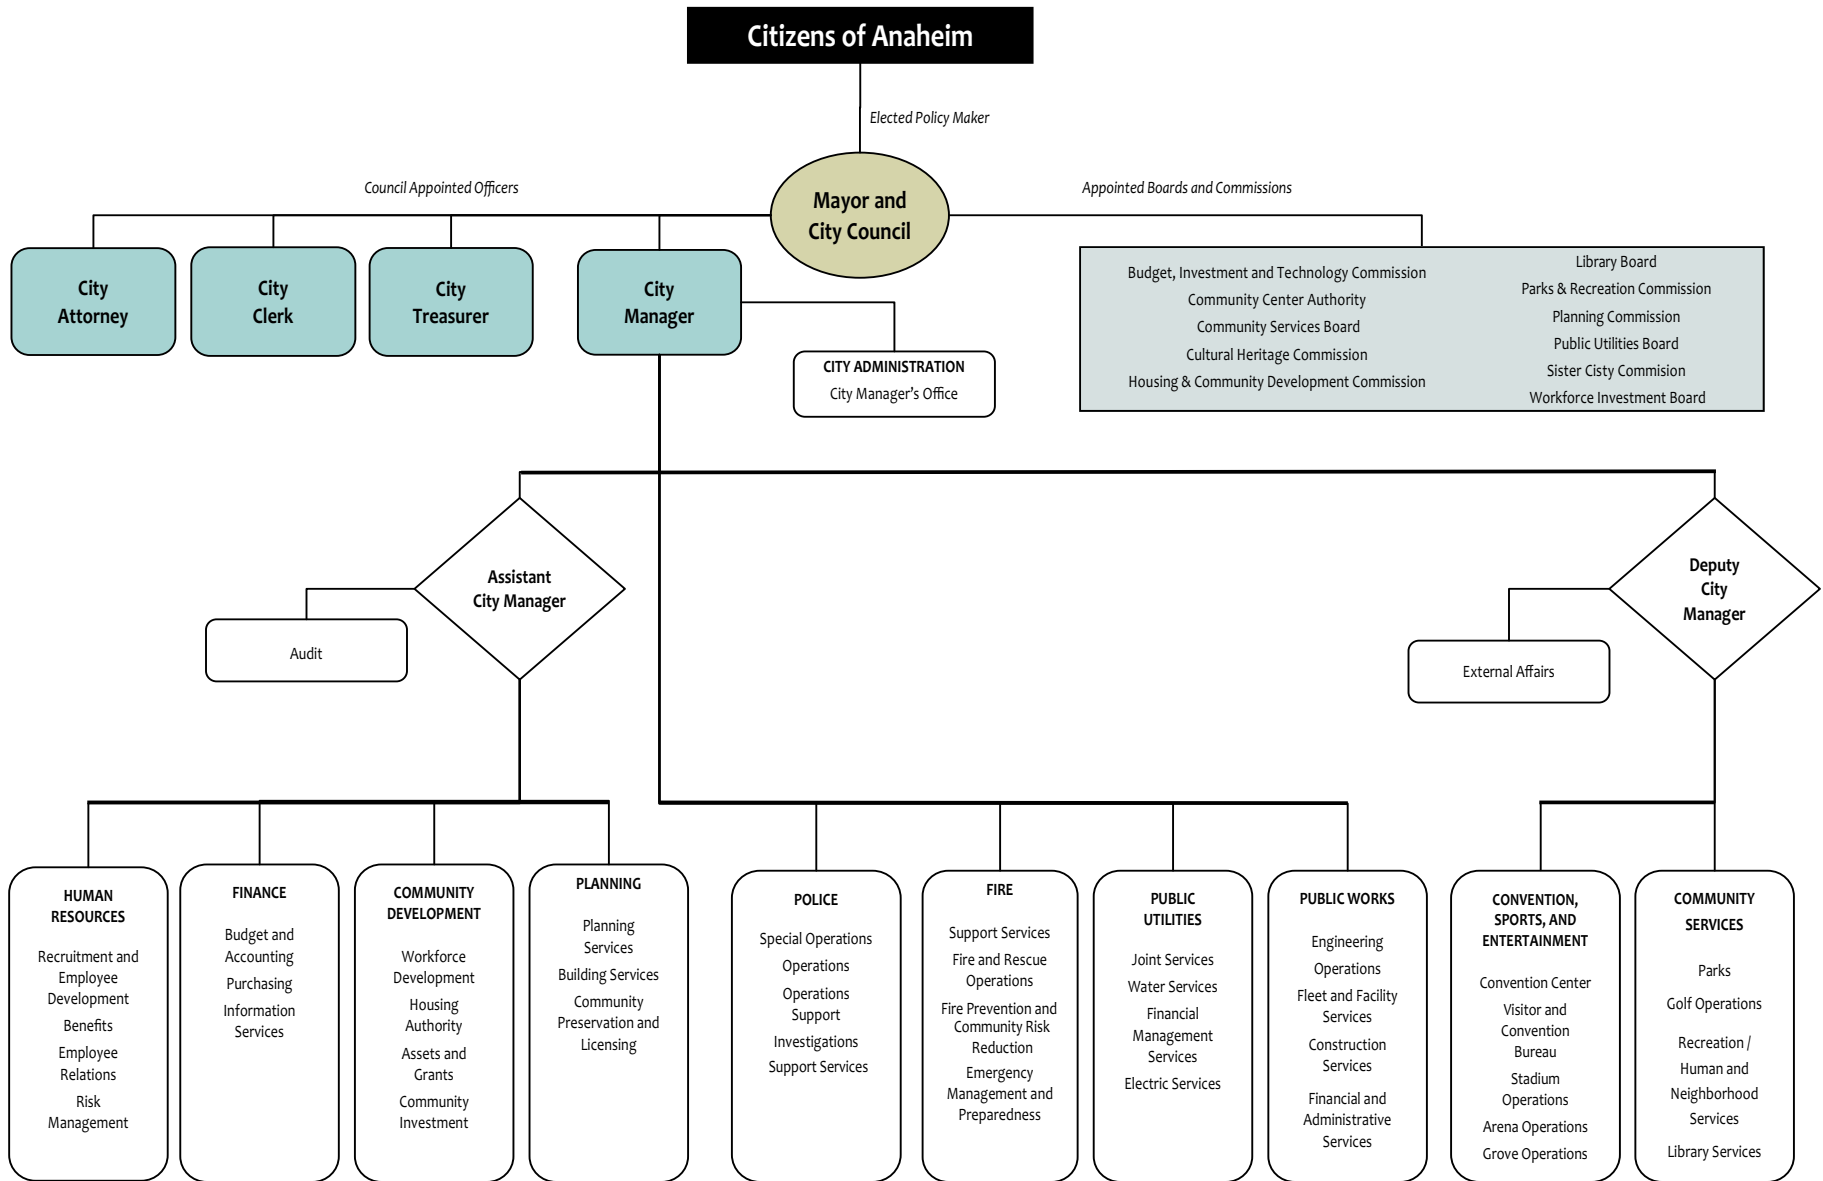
Citizens of Anaheim

Elected Policy Maker

Council Appointed Officers

Mayor and City Council

Appointed Boards and Commissions

City Attorney

City Clerk

City Treasurer

City Manager

CITY ADMINISTRATION
City Manager's Office

Budget, Investment and Technology Commission
Community Center Authority
Community Services Board
Cultural Heritage Commission
Housing & Community Development Commission

Library Board
Parks & Recreation Commission
Planning Commission
Public Utilities Board
Sister Cisty Commision
Workforce Investment Board

Assistant City Manager

Audit

Deputy City Manager

External Affairs

HUMAN RESOURCES
Recruitment and Employee Development
Benefits
Employee Relations
Risk Management

FINANCE
Budget and Accounting
Purchasing
Information Services

COMMUNITY DEVELOPMENT
Workforce Development
Housing Authority
Assets and Grants
Community Investment

PLANNING
Planning Services
Building Services
Community Preservation and Licensing

POLICE
Special Operations
Operations
Operations Support
Investigations
Support Services

FIRE
Support Services
Fire and Rescue Operations
Fire Prevention and Community Risk Reduction
Emergency Management and Preparedness

PUBLIC UTILITIES
Joint Services
Water Services
Financial Management Services
Electric Services

PUBLIC WORKS
Engineering
Operations
Fleet and Facility Services
Construction Services
Financial and Administrative Services

CONVENTION, SPORTS, AND ENTERTAINMENT
Convention Center
Visitor and Convention Bureau
Stadium Operations
Arena Operations
Grove Operations

COMMUNITY SERVICES
Parks
Golf Operations
Recreation / Human and Neighborhood Services
Library Services